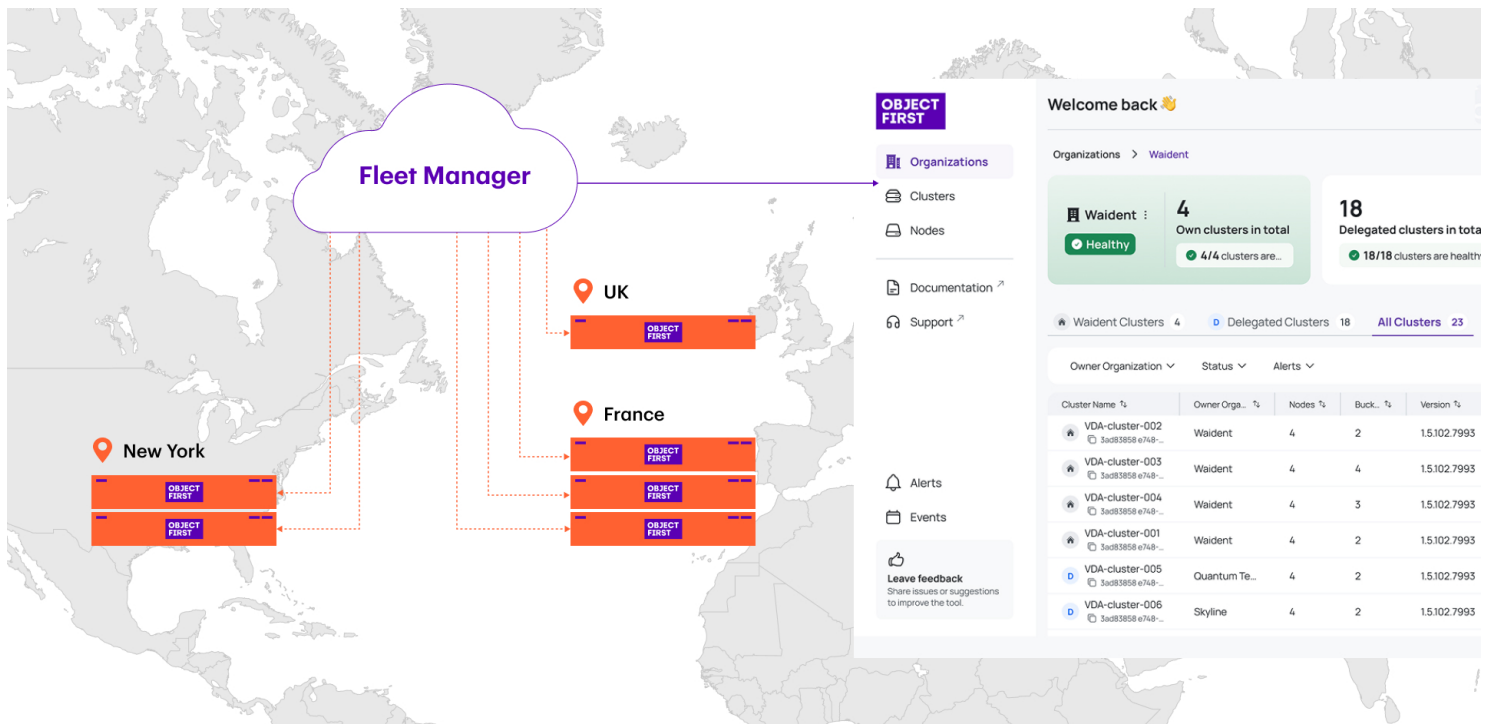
Fleet Manager

UK

OBJECT FIRST

France

OBJECT FIRST

OBJECT FIRST

OBJECT FIRST

New York

OBJECT FIRST

OBJECT FIRST

OBJECT FIRST

Organizations

Clusters

Nodes

Documentation ↗

Support ↗

Alerts

Events

Leave feedback

Share issues or suggestions to improve the tool.

Welcome back 👋

Organizations > Waident

Waident

Healthy

4

Own clusters in total

4/4 clusters are...

18

Delegated clusters in tota

18/18 clusters are health

Waident Clusters 4

D Delegated Clusters 18

All Clusters 23

Owner Organization

Status

Alerts

| Cluster Name | Owner Orga... | Nodes | Buck... | Version |
|---|---|---|---|---|
| VDA-cluster-002 3ad83858 e748-... | Waident | 4 | 2 | 1.5.102.7993 |
| VDA-cluster-003 3ad83858 e748-... | Waident | 4 | 4 | 1.5.102.7993 |
| VDA-cluster-004 3ad83858 e748-... | Waident | 4 | 3 | 1.5.102.7993 |
| VDA-cluster-001 3ad83858 e748-... | Waident | 4 | 2 | 1.5.102.7993 |
| D VDA-cluster-005 3ad83858 e748-... | Quantum Te... | 4 | 2 | 1.5.102.7993 |
| D VDA-cluster-006 3ad83858 e748-... | Skyline | 4 | 2 | 1.5.102.7993 |